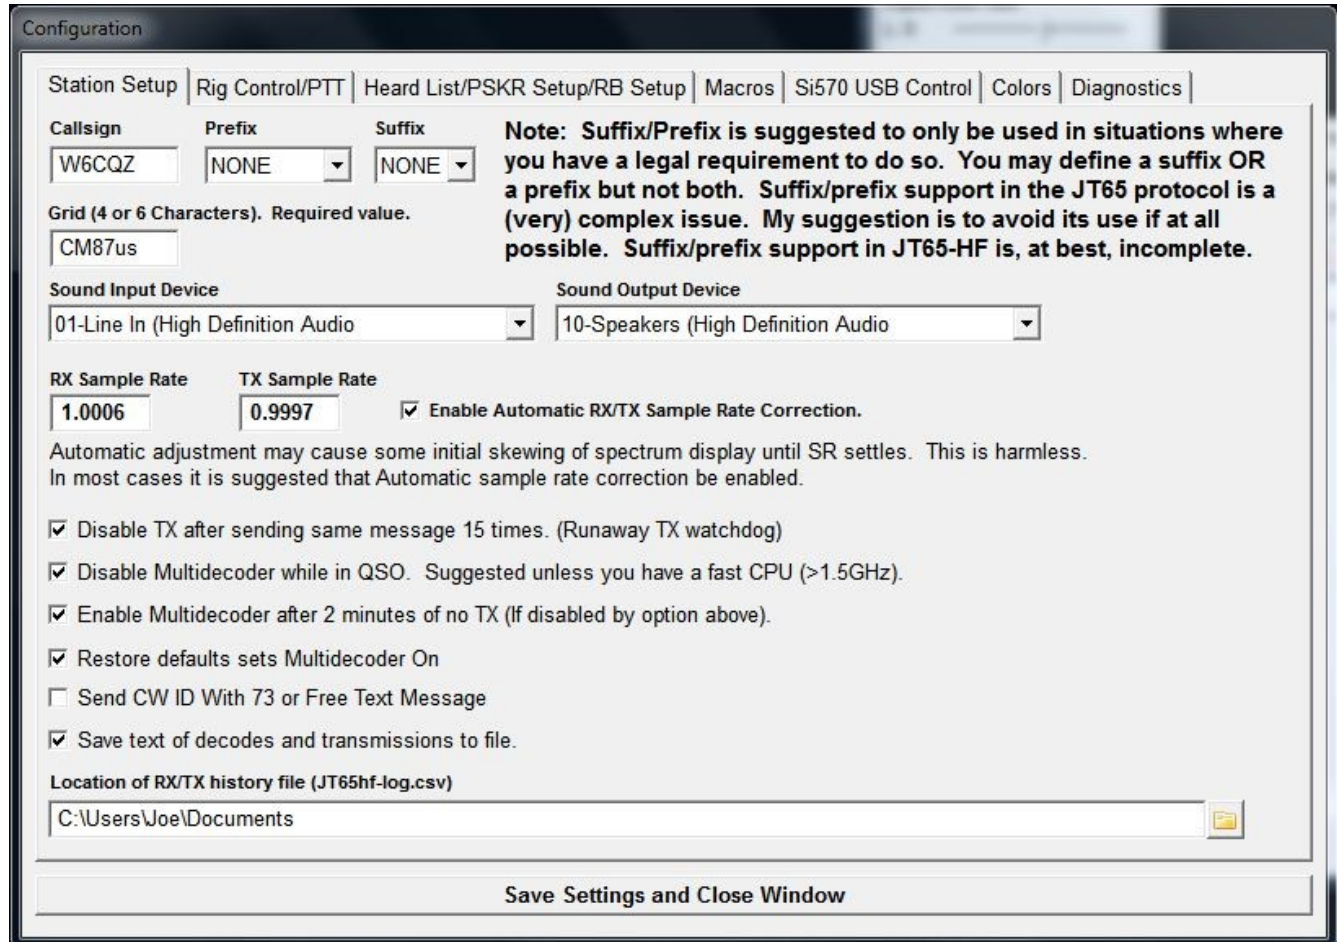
Configuration

Station Setup | Rig Control/PTT | Heard List/PSKR Setup/RB Setup | Macros | Si570 USB Control | Colors | Diagnostics

Callsign
W6CQZ

Prefix
NONE

Suffix
NONE

Note: Suffix/Prefix is suggested to only be used in situations where you have a legal requirement to do so. You may define a suffix OR a prefix but not both. Suffix/prefix support in the JT65 protocol is a (very) complex issue. My suggestion is to avoid its use if at all possible. Suffix/prefix support in JT65-HF is, at best, incomplete.

Grid (4 or 6 Characters). Required value.
CM87us

Sound Input Device
01-Line In (High Definition Audio

Sound Output Device
10-Speakers (High Definition Audio

RX Sample Rate
1.0006

TX Sample Rate
0.9997

☑ Enable Automatic RX/TX Sample Rate Correction.

Automatic adjustment may cause some initial skewing of spectrum display until SR settles. This is harmless.
In most cases it is suggested that Automatic sample rate correction be enabled.

☑ Disable TX after sending same message 15 times. (Runaway TX watchdog)

☑ Disable Multidecoder while in QSO. Suggested unless you have a fast CPU (>1.5GHz).

☑ Enable Multidecoder after 2 minutes of no TX (If disabled by option above).

☑ Restore defaults sets Multidecoder On

☐ Send CW ID With 73 or Free Text Message

☑ Save text of decodes and transmissions to file.

Location of RX/TX history file (JT65hf-log.csv)
C:\Users\Joe\Documents

Save Settings and Close Window